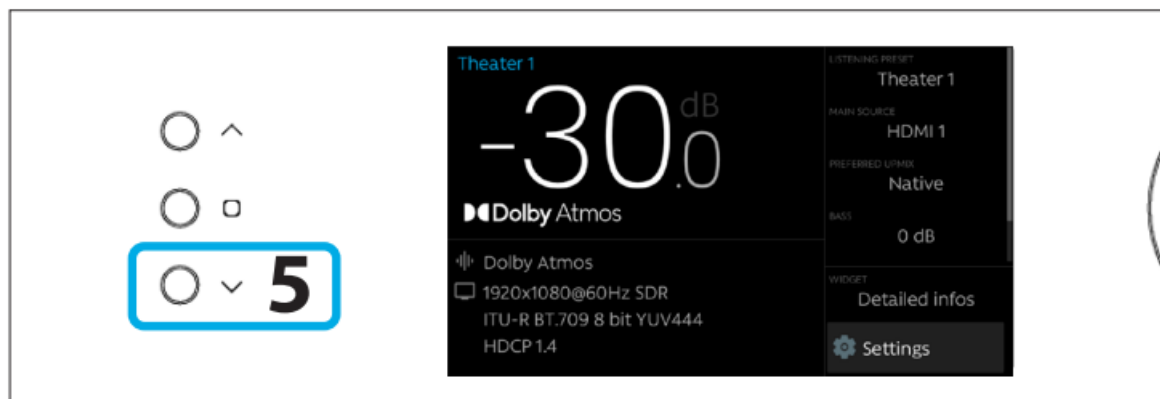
5

Theater 1
-30.0 dB
Dolby Atmos

Dolby Atmos
1920x1080@60Hz SDR
ITU-R BT.709 8 bit YUV444
HDCP 1.4

LISTENING PRESET
Theater 1
MAIN SOURCE
HDMI 1
PREFERRED UPMIX
Native
BASS
0 dB
WIDGET
Detailed infos
Settings